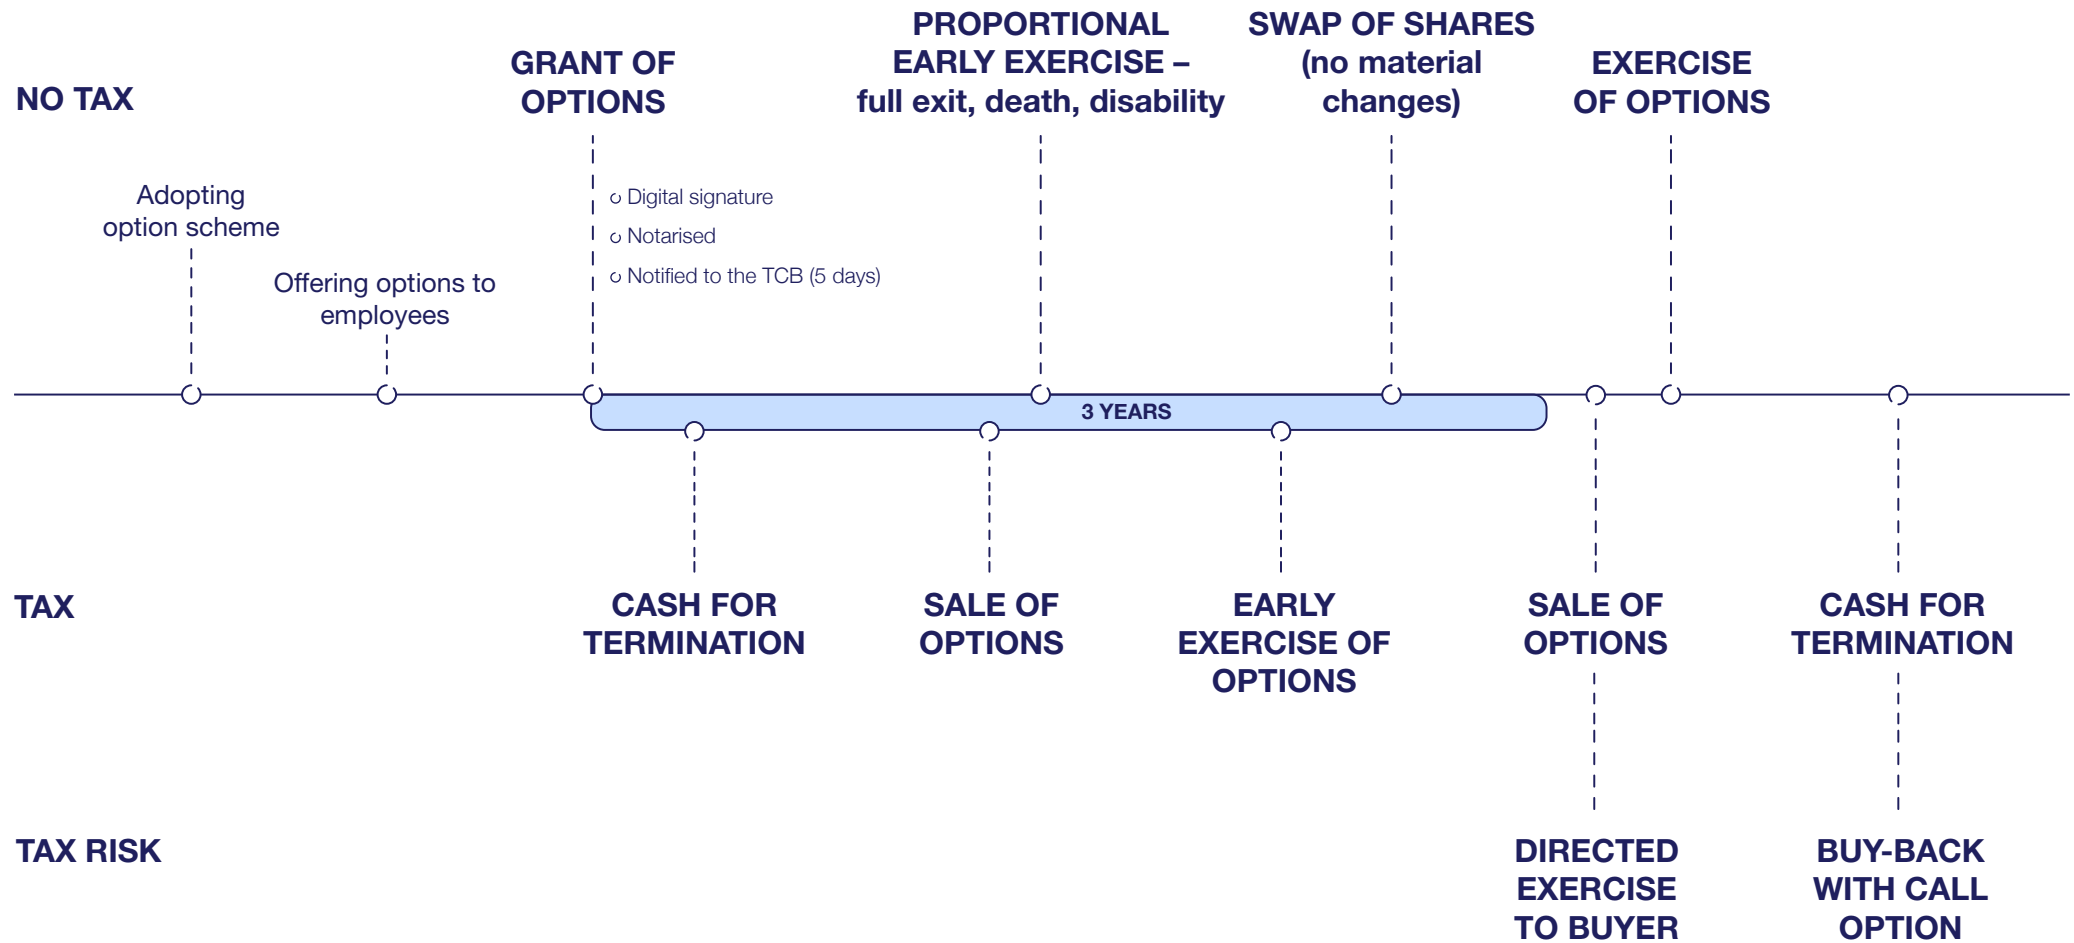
NO TAX

GRANT OF OPTIONS

PROPORTIONAL EARLY EXERCISE – full exit, death, disability

SWAP OF SHARES (no material changes)

EXERCISE OF OPTIONS

Adopting option scheme

Offering options to employees

ο Digital signature
ο Notarised
ο Notified to the TCB (5 days)

3 YEARS

TAX

CASH FOR TERMINATION

SALE OF OPTIONS

EARLY EXERCISE OF OPTIONS

SALE OF OPTIONS

CASH FOR TERMINATION

TAX RISK

DIRECTED EXERCISE TO BUYER

BUY-BACK WITH CALL OPTION